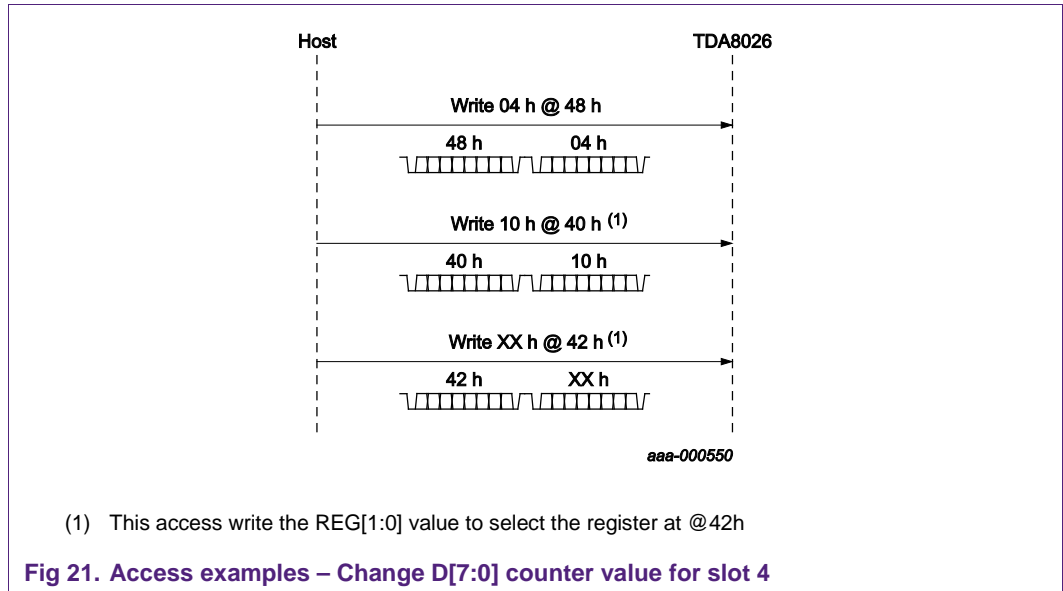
Host

TDA8026

Write 04 h @ 48 h

48 h

04 h

Write 10 h @ 40 h $^{(1)}$

40 h

10 h

Write XX h @ 42 h $^{(1)}$

42 h

XX h

aaa-000550

(1) This access write the REG[1:0] value to select the register at @42h

Fig 21. Access examples – Change D[7:0] counter value for slot 4